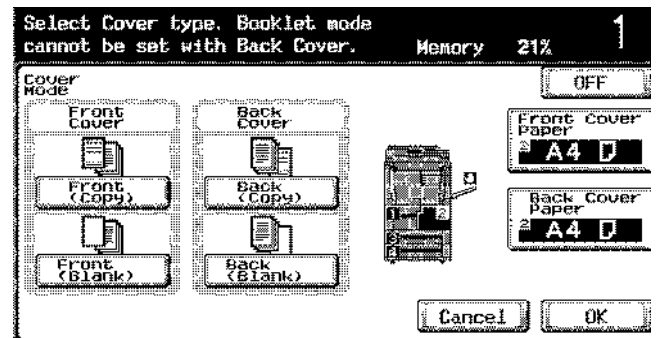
Select Cover type. Booklet mode cannot be set with Back Cover.

Memory 21%

1

Cover Mode

OFF

Front Cover

Back Cover

Front (Copy)

Back (Copy)

Front (Blank)

Back (Blank)

Front Cover Paper

2 A4

Back Cover Paper

2 A4

1

2

3

Cancel

OK